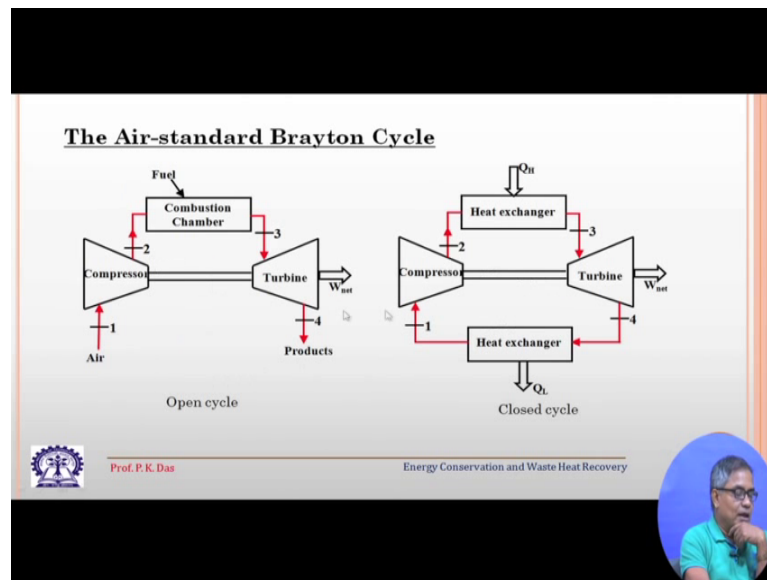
The Air-standard Brayton Cycle

Fuel

Combustion Chamber

2

3

Compressor

Turbine

$W_{net}$

1

4

Air

Products

Open cycle

$Q_H$

Heat exchanger

2

3

Compressor

Turbine

$W_{net}$

1

4

Heat exchanger

$Q_L$

Closed cycle

Prof. P. K. Das

Energy Conservation and Waste Heat Recovery